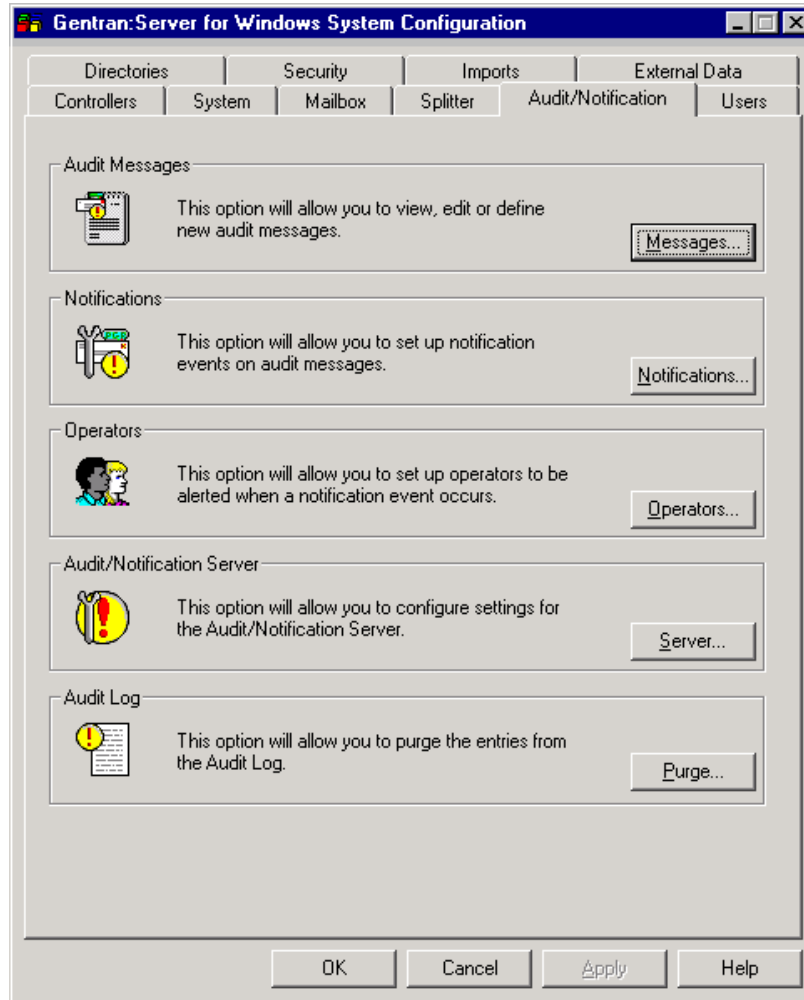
Gentran:Server for Windows System Configuration

Directories | Security | Imports | External Data
Controllers | System | Mailbox | Splitter | Audit/Notification | Users

Audit Messages
This option will allow you to view, edit or define new audit messages.
Messages...

Notifications
This option will allow you to set up notification events on audit messages.
Notifications...

Operators
This option will allow you to set up operators to be alerted when a notification event occurs.
Operators...

Audit/Notification Server
This option will allow you to configure settings for the Audit/Notification Server.
Server...

Audit Log
This option will allow you to purge the entries from the Audit Log.
Purge...

OK | Cancel | Apply | Help